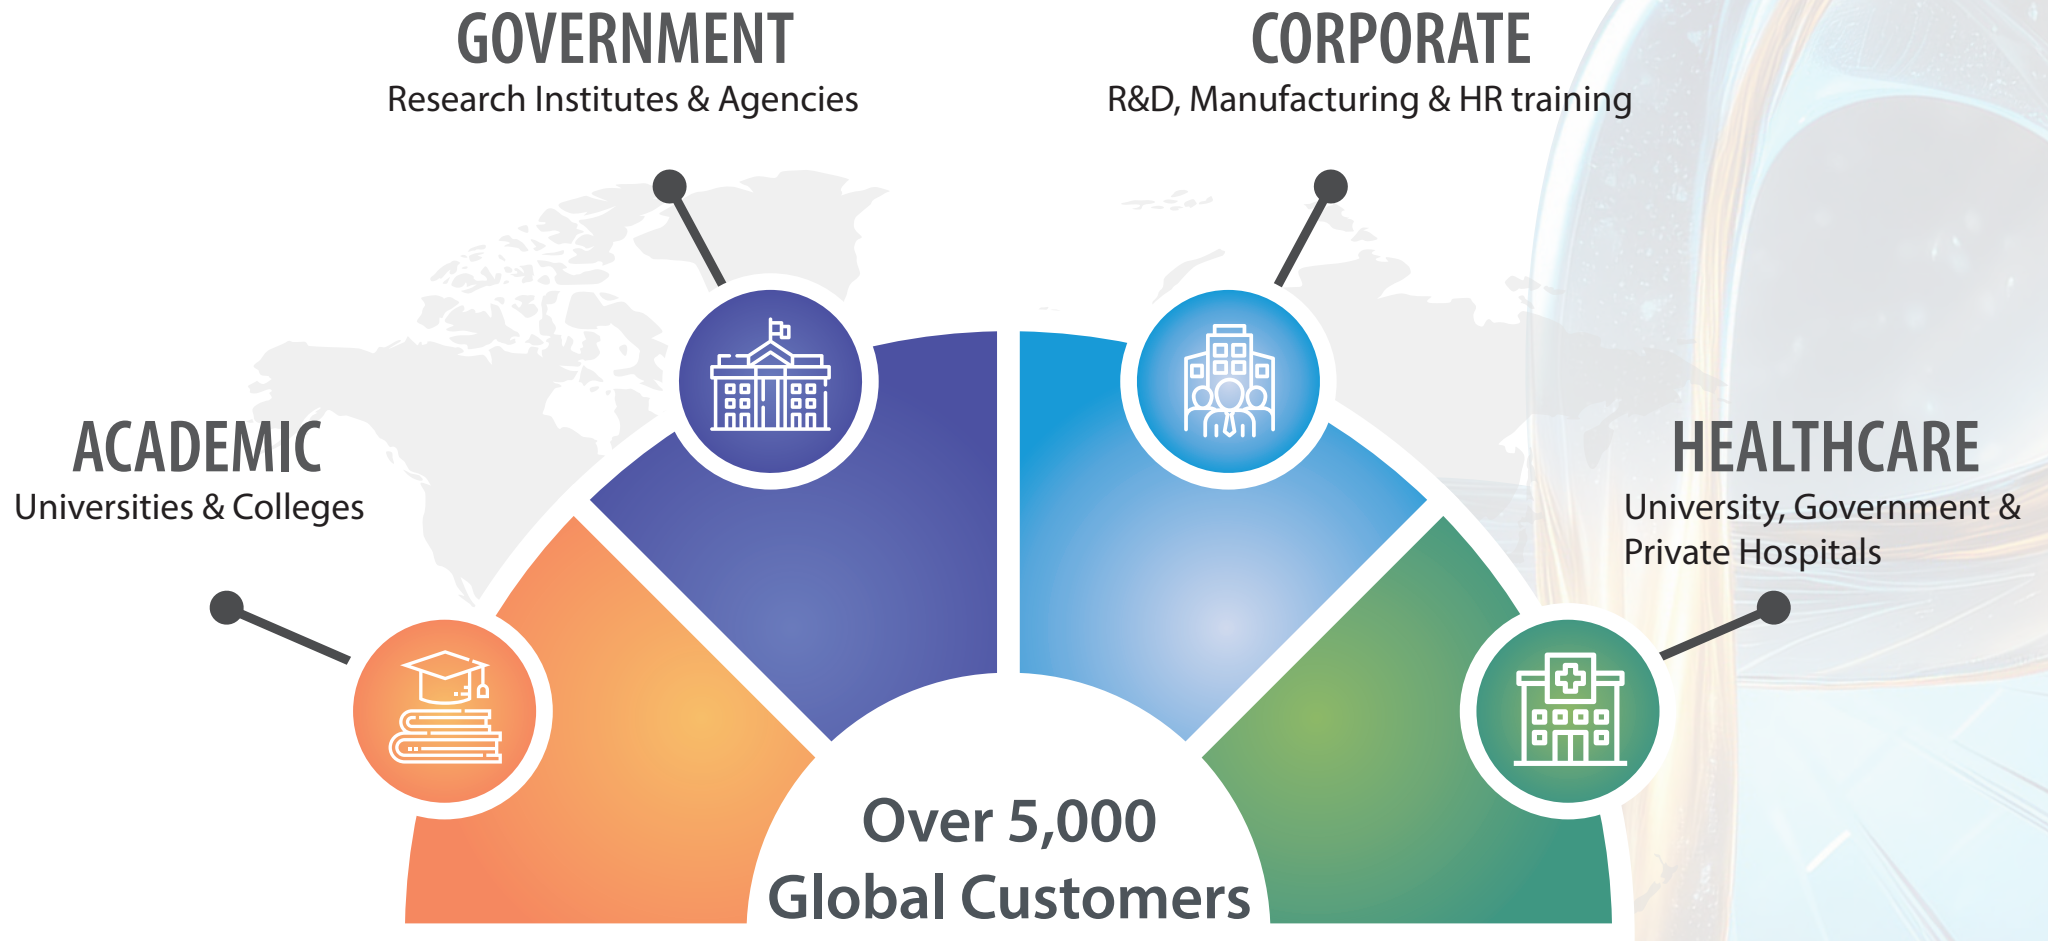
GOVERNMENT
Research Institutes & Agencies

CORPORATE
R&D, Manufacturing & HR training

ACADEMIC
Universities & Colleges

HEALTHCARE
University, Government & Private Hospitals

Over 5,000
Global Customers